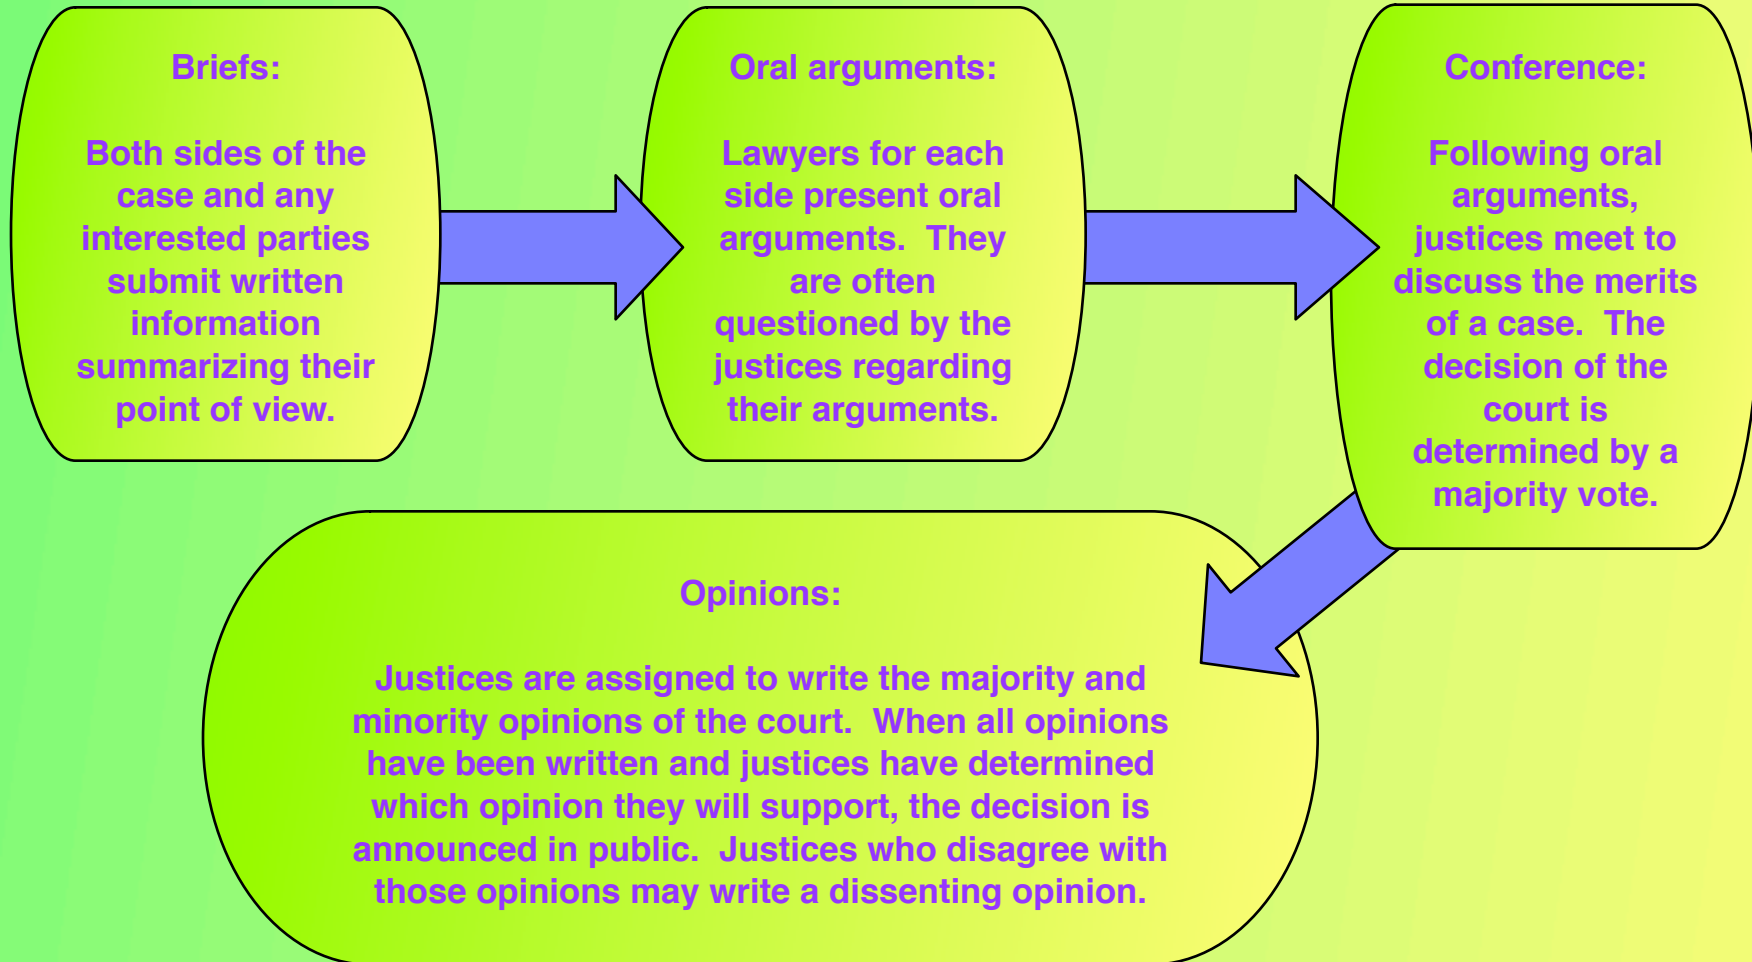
Briefs:

Both sides of the case and any interested parties submit written information summarizing their point of view.

Oral arguments:

Lawyers for each side present oral arguments. They are often questioned by the justices regarding their arguments.

Conference:

Following oral arguments, justices meet to discuss the merits of a case. The decision of the court is determined by a majority vote.

Opinions:

Justices are assigned to write the majority and minority opinions of the court. When all opinions have been written and justices have determined which opinion they will support, the decision is announced in public. Justices who disagree with those opinions may write a dissenting opinion.